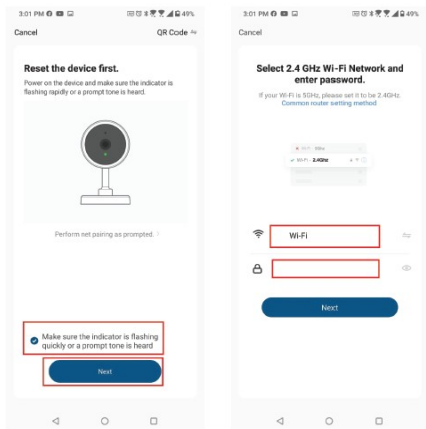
3:01 PM
49%

Cancel

QR Code

Reset the device first.

Power on the device and make sure the indicator is flashing rapidly or a prompt tone is heard.

Perform net pairing as prompted. >

Make sure the indicator is flashing quickly or a prompt tone is heard

Next

3:01 PM
49%

Cancel

Select 2.4 GHz Wi-Fi Network and enter password.

If your Wi-Fi is 5GHz, please set it to be 2.4GHz.
Common router setting method

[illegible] 5Ghz
Wi-Fi - 2.4Ghz

Wi-Fi

Next